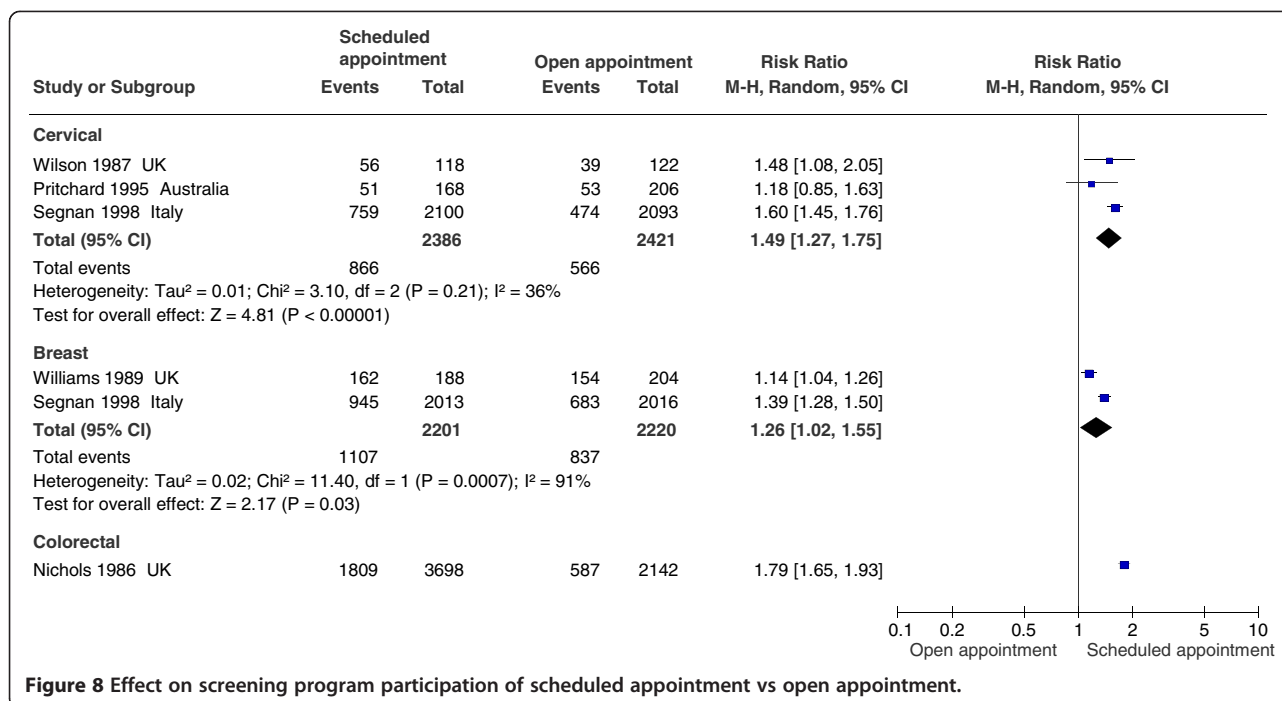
| Study or Subgroup | Scheduled appointment Events | Scheduled appointment Total | Open appointment Events | Open appointment Total | Risk Ratio M-H, Random, 95% CI |
|---|---|---|---|---|---|
| **Cervical** | | | | | |
| Wilson 1987 UK | 56 | 118 | 39 | 122 | 1.48 [1.08, 2.05] |
| Pritchard 1995 Australia | 51 | 168 | 53 | 206 | 1.18 [0.85, 1.63] |
| Segnan 1998 Italy | 759 | 2100 | 474 | 2093 | 1.60 [1.45, 1.76] |
| **Total (95% CI)** | | **2386** | | **2421** | **1.49 [1.27, 1.75]** |
| Total events | 866 | | 566 | | |
| **Breast** | | | | | |
| Williams 1989 UK | 162 | 188 | 154 | 204 | 1.14 [1.04, 1.26] |
| Segnan 1998 Italy | 945 | 2013 | 683 | 2016 | 1.39 [1.28, 1.50] |
| **Total (95% CI)** | | **2201** | | **2220** | **1.26 [1.02, 1.55]** |
| Total events | 1107 | | 837 | | |
| **Colorectal** | | | | | |
| Nichols 1986 UK | 1809 | 3698 | 587 | 2142 | 1.79 [1.65, 1.93] |

Cervical: Heterogeneity: Tau² = 0.01; Chi² = 3.10, df = 2 (P = 0.21); I² = 36%
Test for overall effect: Z = 4.81 (P < 0.00001)

Breast: Heterogeneity: Tau² = 0.02; Chi² = 11.40, df = 1 (P = 0.0007); I² = 91%
Test for overall effect: Z = 2.17 (P = 0.03)

Risk Ratio
M-H, Random, 95% CI

0.1 0.2 0.5 1 2 5 10
Open appointment Scheduled appointment

**Figure 8 Effect on screening program participation of scheduled appointment vs open appointment.**